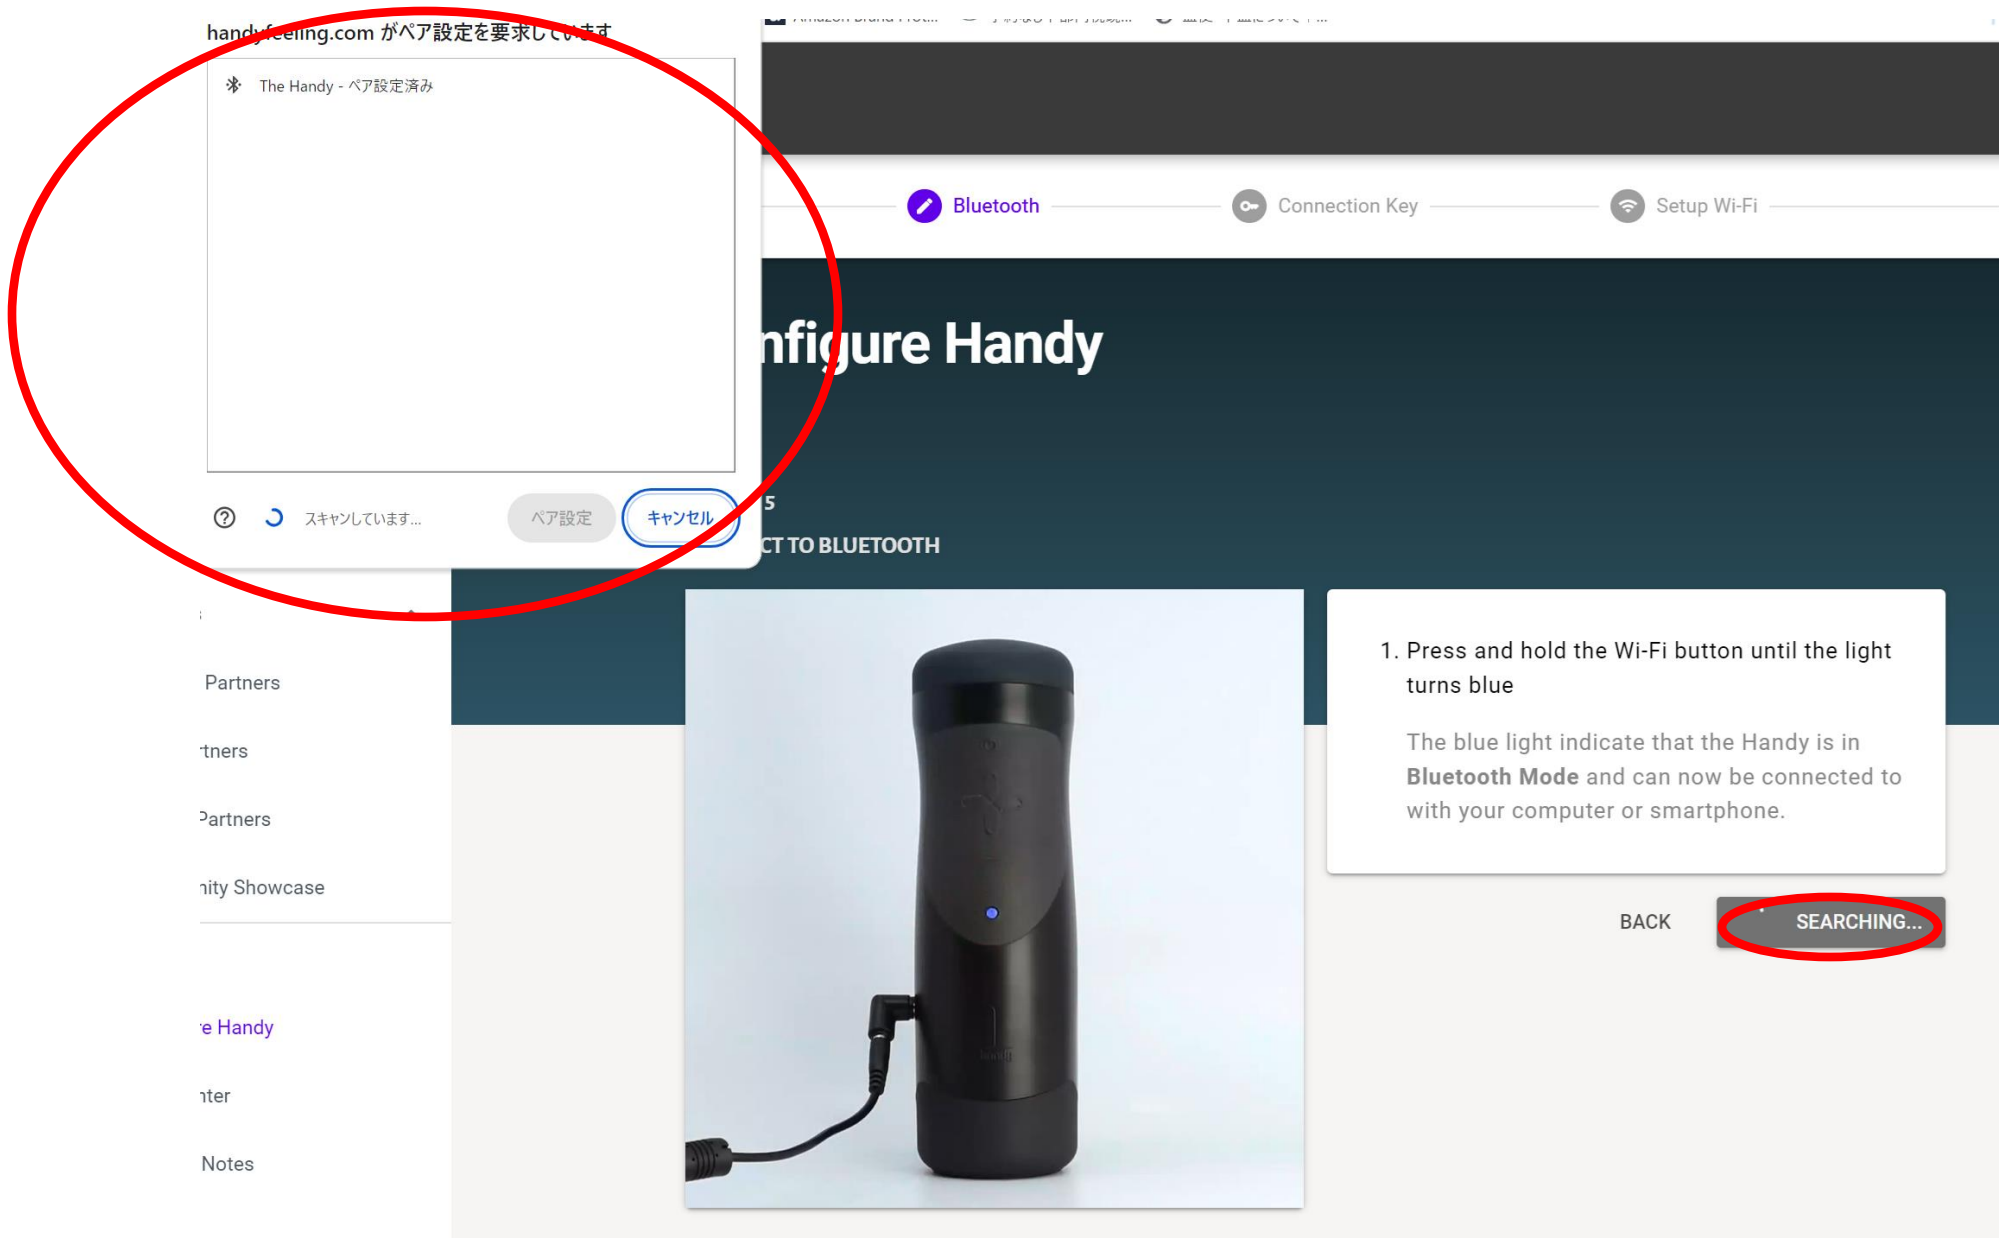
handyfeeling.com がペア設定を要求しています

The Handy - ペア設定済み

スキャンしています...

ペア設定

キャンセル

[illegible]

Bluetooth

Connection Key

Setup Wi-Fi

nfigure Handy

5

CT TO BLUETOOTH

Partners

tners

Partners

nity Showcase

e Handy

nter

Notes

1. Press and hold the Wi-Fi button until the light turns blue

The blue light indicate that the Handy is in **Bluetooth Mode** and can now be connected to with your computer or smartphone.

BACK

SEARCHING...